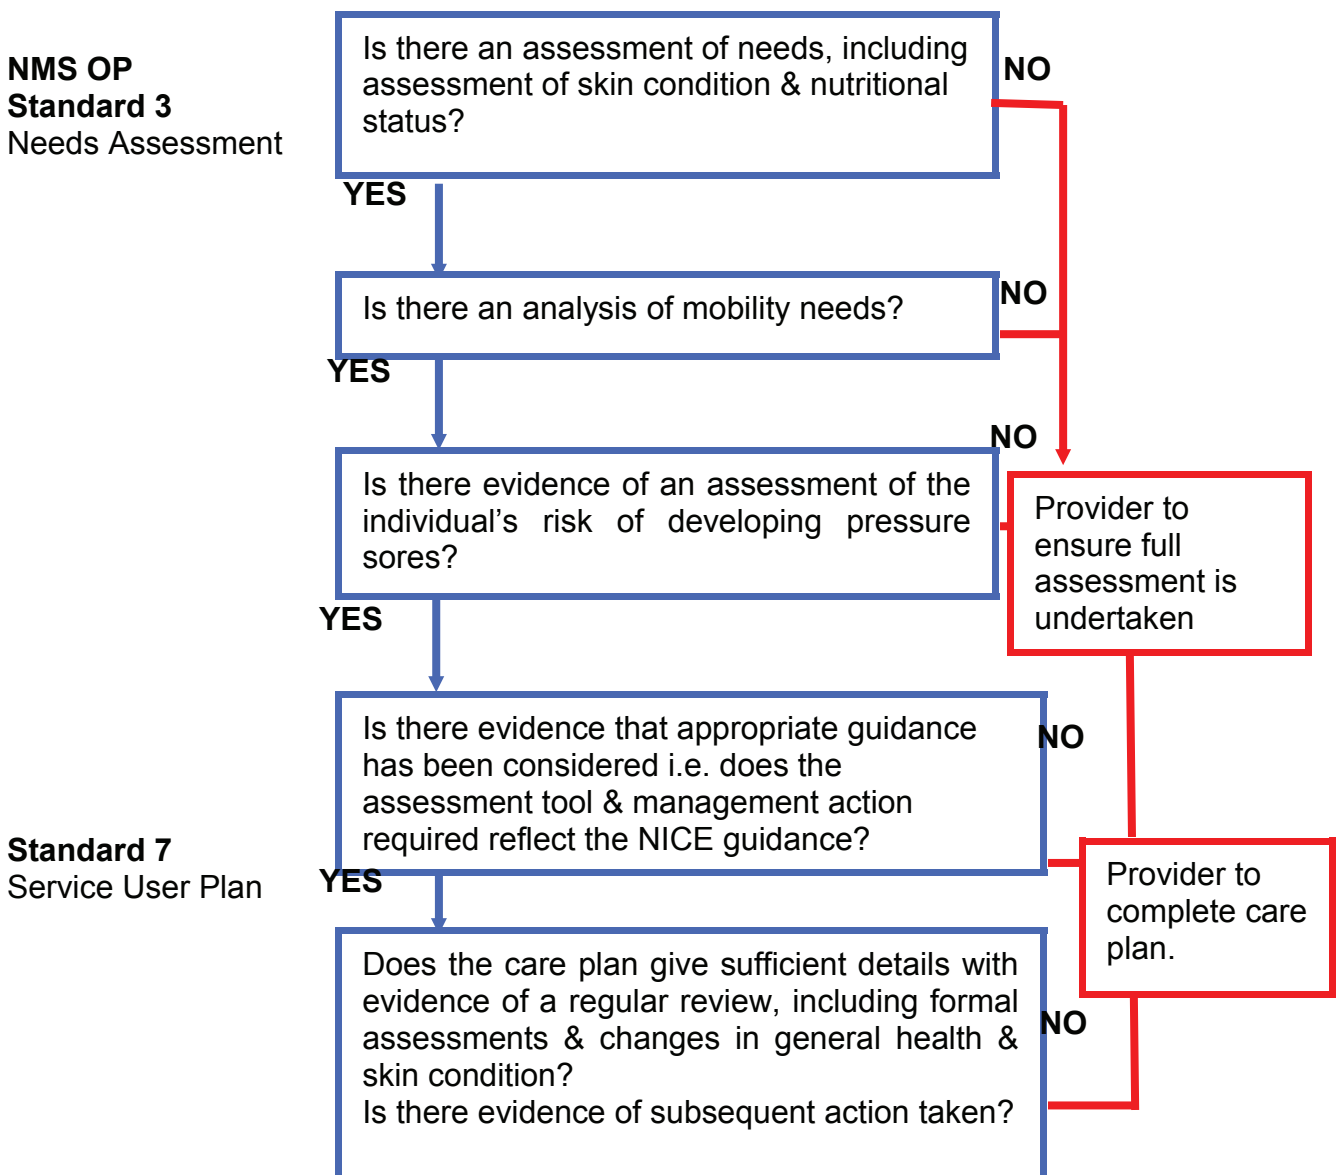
NMS OP
Standard 3
Needs Assessment

Is there an assessment of needs, including assessment of skin condition & nutritional status?

NO

YES

Is there an analysis of mobility needs?

NO

YES

NO

Is there evidence of an assessment of the individual's risk of developing pressure sores?

Provider to ensure full assessment is undertaken

YES

Is there evidence that appropriate guidance has been considered i.e. does the assessment tool & management action required reflect the NICE guidance?

NO

Standard 7
Service User Plan

YES

Provider to complete care plan.

Does the care plan give sufficient details with evidence of a regular review, including formal assessments & changes in general health & skin condition?
Is there evidence of subsequent action taken?

NO